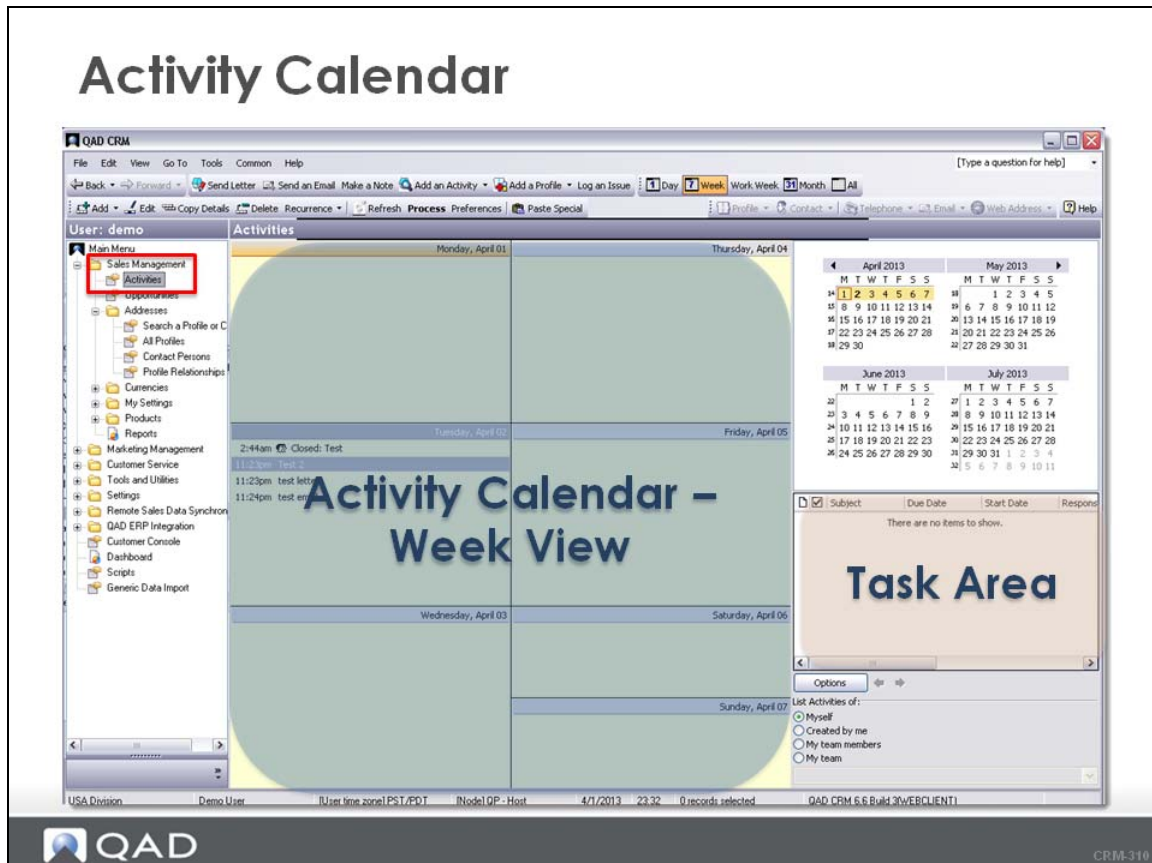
Activity Calendar

QAD CRM

File Edit View Go To Tools Common Help

[Type a question for help]

Back Forward Send Letter Send an Email Make a Note Add an Activity Add a Profile Log an Issue 1 Day 7 Week Work Week 31 Month All

Add Edit Copy Details Delete Recurrence Refresh Process Preferences Paste Special

Profile Contact Telephone Email Web Address Help

User: demo

Activities

Main Menu
Sales Management
Activities
Opportunities
Addresses
Search a Profile or C
All Profiles
Contact Persons
Profile Relationships
Currencies
My Settings
Products
Reports
Marketing Management
Customer Service
Tools and Utilities
Settings
Remote Sales Data Synchron
QAD ERP Integration
Customer Console
Dashboard
Scripts
Generic Data Import

Monday, April 01

Thursday, April 04

Tuesday, April 02

2:44am Closed: Test

11:23pm Test 2

11:23pm test lette

11:24pm test em

Friday, April 05

Wednesday, April 03

Saturday, April 06

Sunday, April 07

Activity Calendar – Week View

April 2013
M T W T F S S
14 1 2 3 4 5 6 7
15 8 9 10 11 12 13 14
16 15 16 17 18 19 20 21
17 22 23 24 25 26 27 28
18 29 30

May 2013
M T W T F S S
18 1 2 3 4 5
19 6 7 8 9 10 11 12
20 13 14 15 16 17 18 19
21 20 21 22 23 24 25 26
22 27 28 29 30 31

June 2013
M T W T F S S
22 1 2
23 3 4 5 6 7 8 9
24 10 11 12 13 14 15 16
25 17 18 19 20 21 22 23
26 24 25 26 27 28 29 30

July 2013
M T W T F S S
27 1 2 3 4 5 6 7
28 8 9 10 11 12 13 14
29 15 16 17 18 19 20 21
30 22 23 24 25 26 27 28
31 29 30 31 1 2 3 4
32 5 6 7 8 9 10 11

Subject Due Date Start Date Respons

There are no items to show.

Task Area

Options

List Activities of:
Myself
Created by me
My team members
My team

USA Division Demo User [User time zone] PST/PDT [Node] QP - Host 4/1/2013 23:32 0 records selected QAD CRM 6.6 Build 3[WEBCLIENT]

QAD

CRM-310